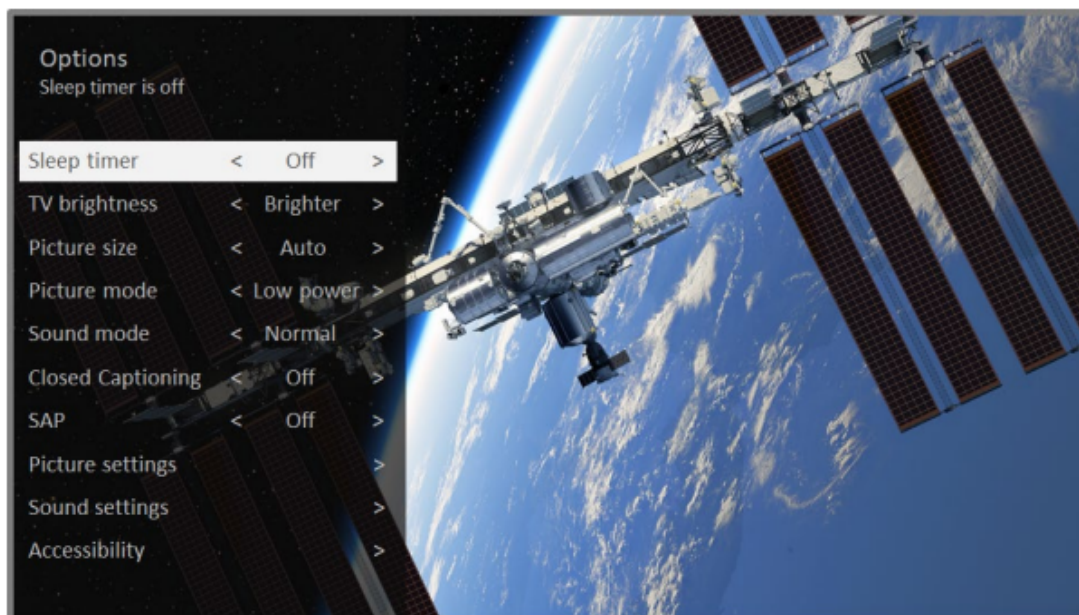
Options
Sleep timer is off

| | | | |
|---|---|---|---|
| Sleep timer | < | Off | > |
| TV brightness | < | Brighter | > |
| Picture size | < | Auto | > |
| Picture mode | < | Low power | > |
| Sound mode | < | Normal | > |
| Closed Captioning | < | Off | > |
| SAP | < | Off | > |
| Picture settings | | | > |
| Sound settings | | | > |
| Accessibility | | | > |